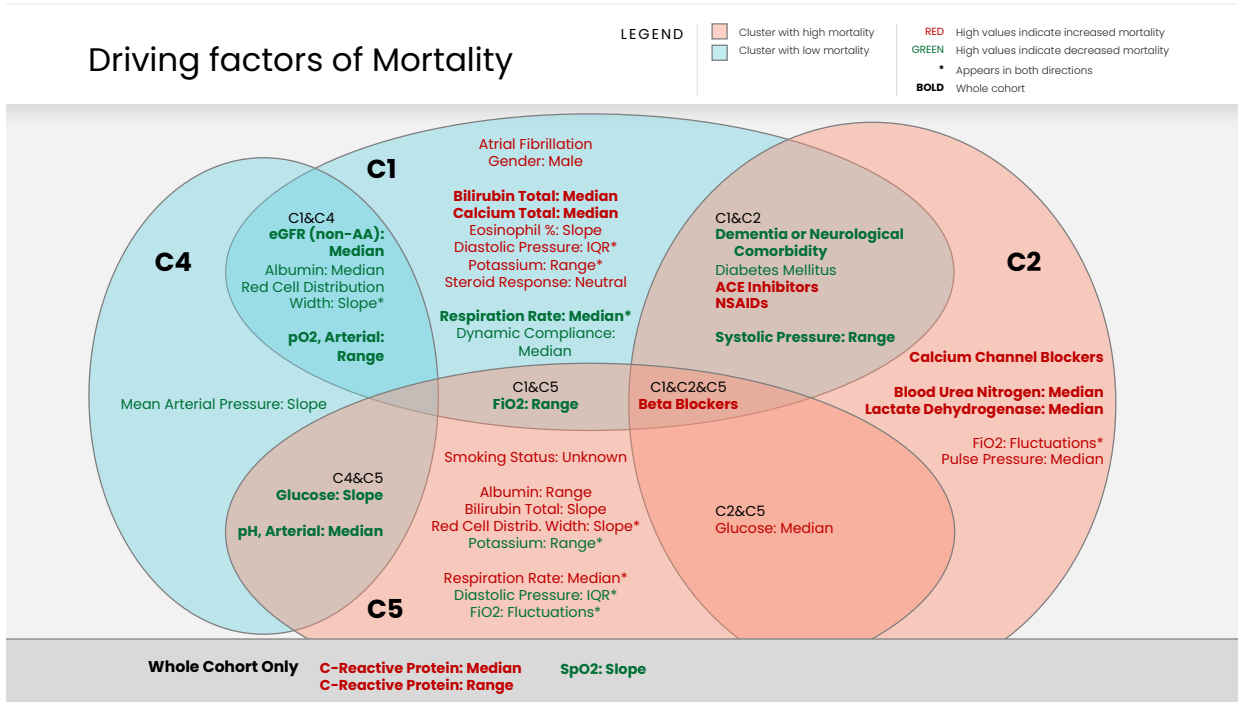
Driving factors of Mortality

LEGEND
Cluster with high mortality
Cluster with low mortality
RED High values indicate increased mortality
GREEN High values indicate decreased mortality
* Appears in both directions
BOLD Whole cohort

C1
Atrial Fibrillation
Gender: Male

Bilirubin Total: Median
Calcium Total: Median
Eosinophil %: Slope
Diastolic Pressure: IQR*
Potassium: Range*
Steroid Response: Neutral

Respiration Rate: Median*
Dynamic Compliance: Median

C4
C1&C4
eGFR (non-AA): Median
Albumin: Median
Red Cell Distribution Width: Slope*

pO2, Arterial: Range

Mean Arterial Pressure: Slope

C1&C2
Dementia or Neurological Comorbidity
Diabetes Mellitus
ACE Inhibitors
NSAIDs

Systolic Pressure: Range

C2
Calcium Channel Blockers

Blood Urea Nitrogen: Median
Lactate Dehydrogenase: Median

FiO2: Fluctuations*
Pulse Pressure: Median

C1&C5
FiO2: Range

C1&C2&C5
Beta Blockers

C4&C5
Glucose: Slope

pH, Arterial: Median

Smoking Status: Unknown

Albumin: Range
Bilirubin Total: Slope
Red Cell Distrib. Width: Slope*
Potassium: Range*

Respiration Rate: Median*
Diastolic Pressure: IQR*
FiO2: Fluctuations*

C5

C2&C5
Glucose: Median

Whole Cohort Only
C-Reactive Protein: Median
C-Reactive Protein: Range
SpO2: Slope